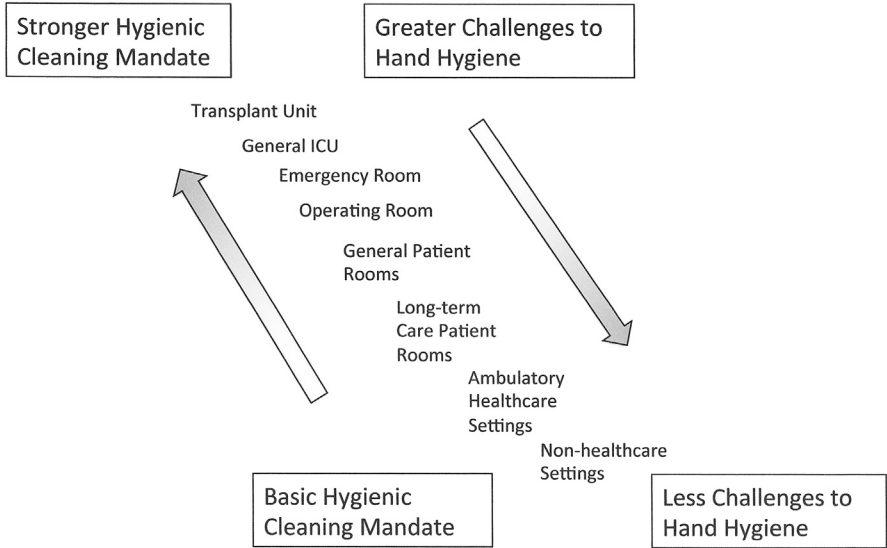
Stronger Hygienic Cleaning Mandate

Greater Challenges to Hand Hygiene

Transplant Unit

General ICU

Emergency Room

Operating Room

General Patient Rooms

Long-term Care Patient Rooms

Ambulatory Healthcare Settings

Non-healthcare Settings

Basic Hygienic Cleaning Mandate

Less Challenges to Hand Hygiene